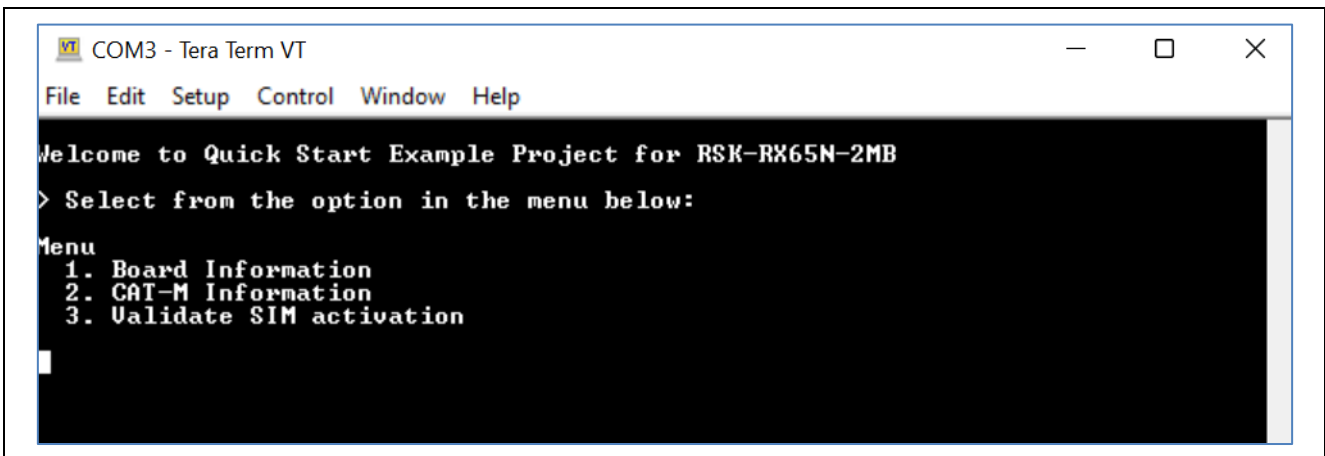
VT COM3 - Tera Term VT

File Edit Setup Control Window Help

Welcome to Quick Start Example Project for RSK-RX65N-2MB

> Select from the option in the menu below:

Menu
1. Board Information
2. CAT-M Information
3. Validate SIM activation